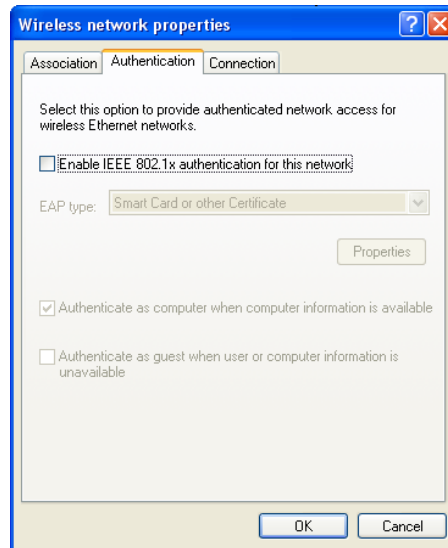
Wireless network properties

Association | Authentication | Connection

Select this option to provide authenticated network access for wireless Ethernet networks.

Enable IEEE 802.1x authentication for this network

EAP type: Smart Card or other Certificate

Properties

Authenticate as computer when computer information is available

Authenticate as guest when user or computer information is unavailable

OK Cancel